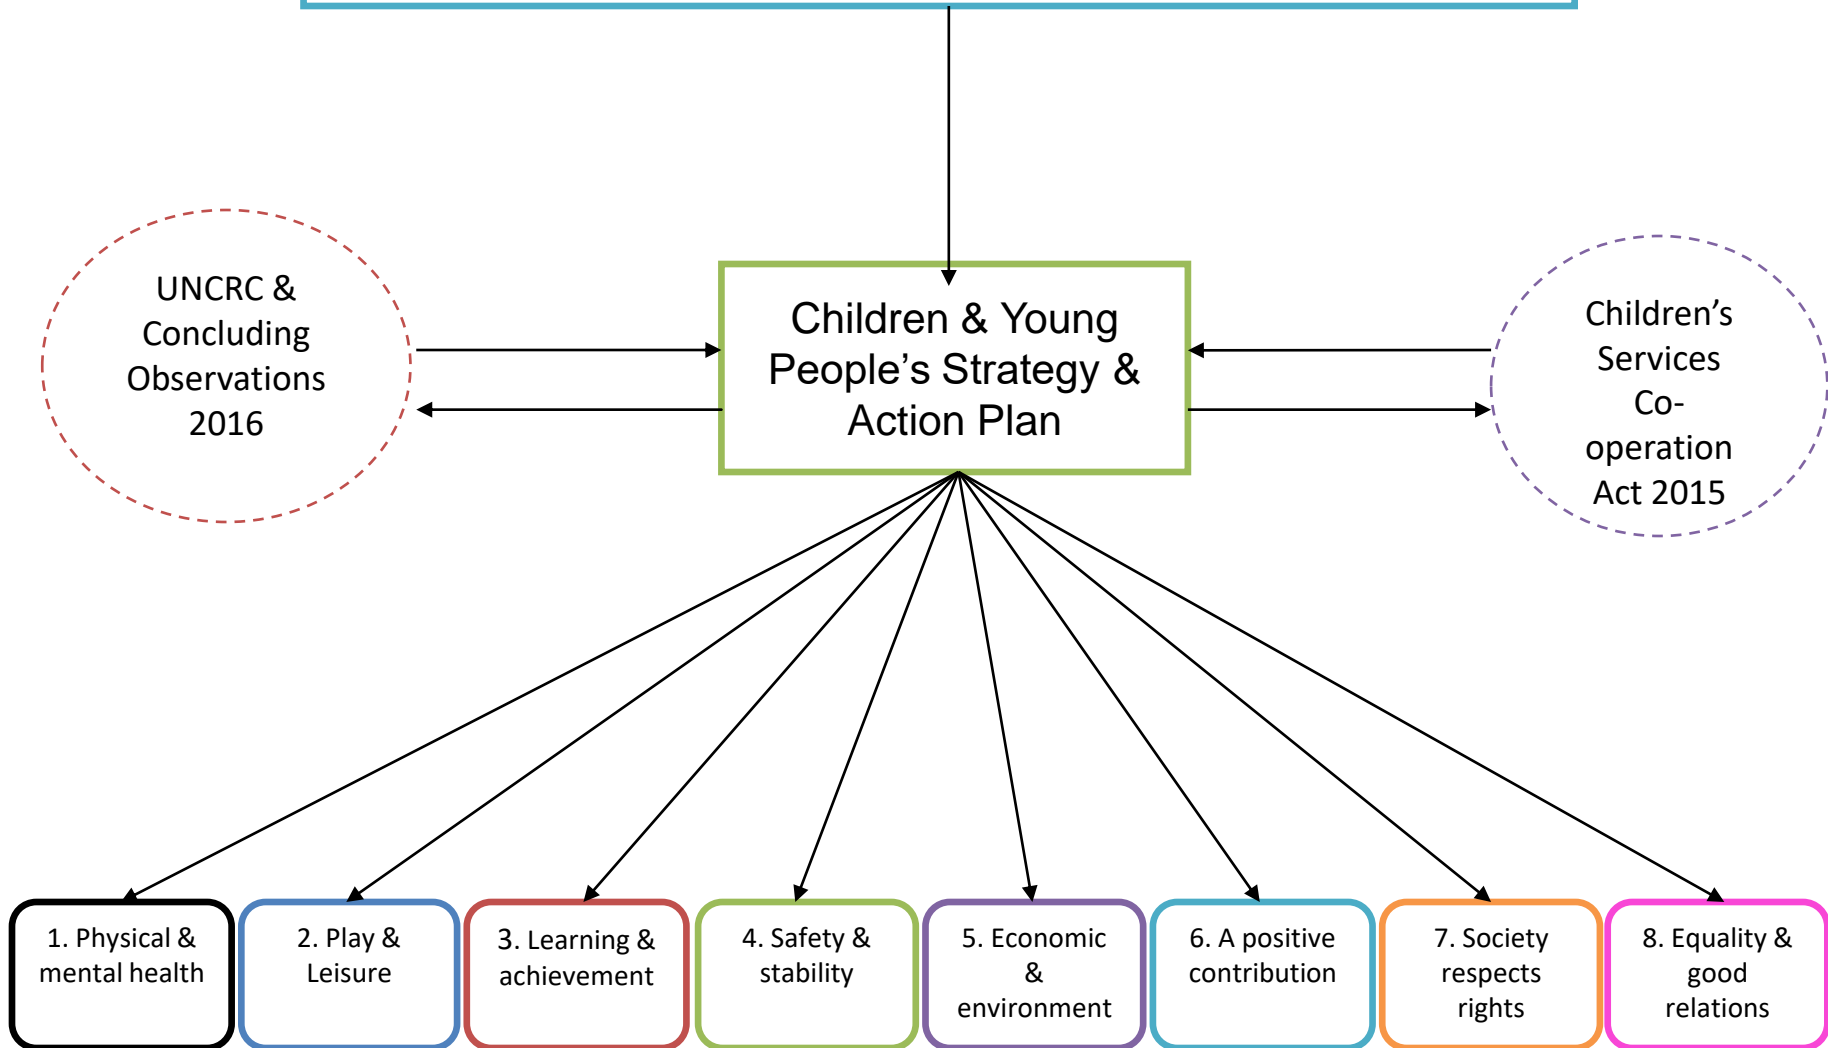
UNCRC & Concluding Observations 2016

Children & Young People's Strategy & Action Plan

Children's Services Co-operation Act 2015

1. Physical & mental health

2. Play & Leisure

3. Learning & achievement

4. Safety & stability

5. Economic & environment

6. A positive contribution

7. Society respects rights

8. Equality & good relations